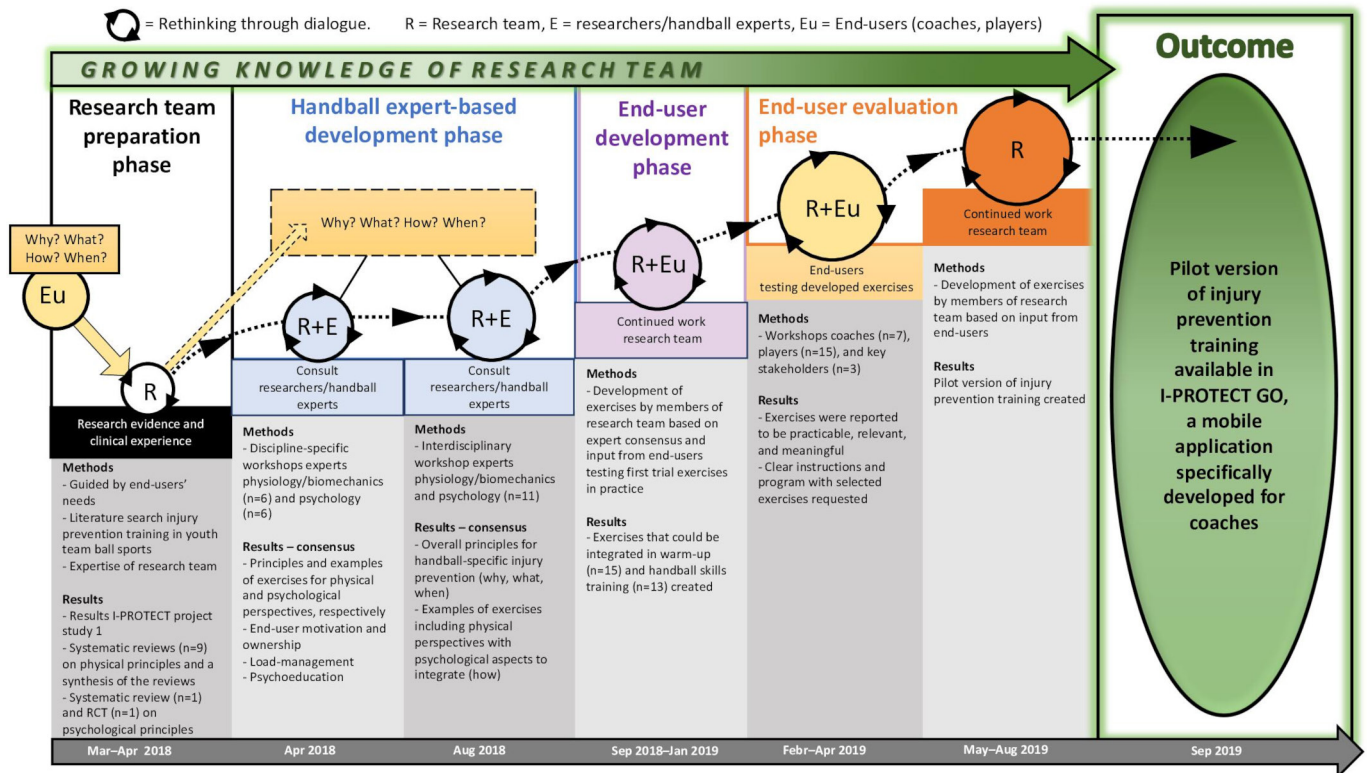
= Rethinking through dialogue. R = Research team, E = researchers/handball experts, Eu = End-users (coaches, players)

GROWING KNOWLEDGE OF RESEARCH TEAM

Outcome

Research team preparation phase

Why? What? How? When?

Eu

R

Research evidence and clinical experience

Methods
- Guided by end-users' needs
- Literature search injury prevention training in youth team ball sports
- Expertise of research team

Results
- Results I-PROTECT project study 1
- Systematic reviews (n=9) on physical principles and a synthesis of the reviews
- Systematic review (n=1) and RCT (n=1) on psychological principles

Handball expert-based development phase

Why? What? How? When?

R+E

R+E

Consult researchers/handball experts

Consult researchers/handball experts

Methods
- Discipline-specific workshops experts physiology/biomechanics (n=6) and psychology (n=6)

Results – consensus
- Principles and examples of exercises for physical and psychological perspectives, respectively
- End-user motivation and ownership
- Load-management
- Psychoeducation

Methods
- Interdisciplinary workshop experts physiology/biomechanics and psychology (n=11)

Results – consensus
- Overall principles for handball-specific injury prevention (why, what, when)
- Examples of exercises including physical perspectives with psychological aspects to integrate (how)

End-user development phase

R+Eu

Continued work research team

Methods
- Development of exercises by members of research team based on expert consensus and input from end-users testing first trial exercises in practice

Results
- Exercises that could be integrated in warm-up (n=15) and handball skills training (n=13) created

End-user evaluation phase

R+Eu

End-users testing developed exercises

Methods
- Workshops coaches (n=7), players (n=15), and key stakeholders (n=3)

Results
- Exercises were reported to be practicable, relevant, and meaningful
- Clear instructions and program with selected exercises requested

R

Continued work research team

Methods
- Development of exercises by members of research team based on input from end-users

Results
Pilot version of injury prevention training created

Pilot version of injury prevention training available in I-PROTECT GO, a mobile application specifically developed for coaches

Mar–Apr 2018 | Apr 2018 | Aug 2018 | Sep 2018–Jan 2019 | Febr–Apr 2019 | May–Aug 2019 | Sep 2019